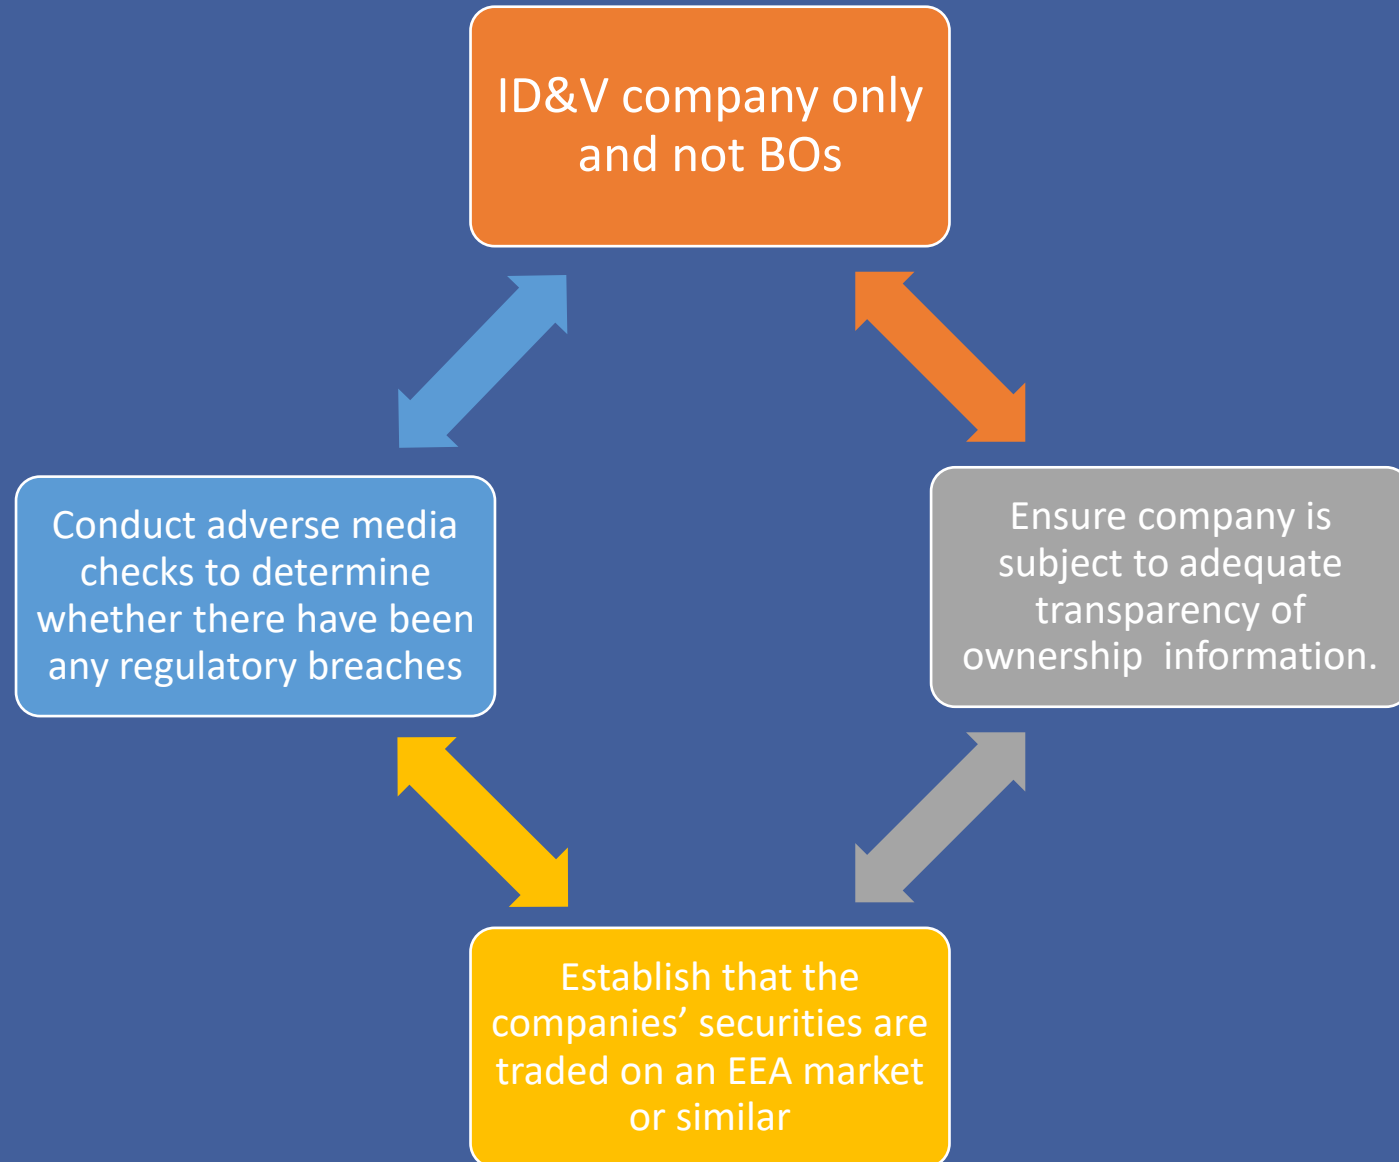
ID&V company only and not BOs

Ensure company is subject to adequate transparency of ownership  information.

Establish that the companies’ securities are traded on an EEA market or similar

Conduct adverse media checks to determine whether there have been any regulatory breaches